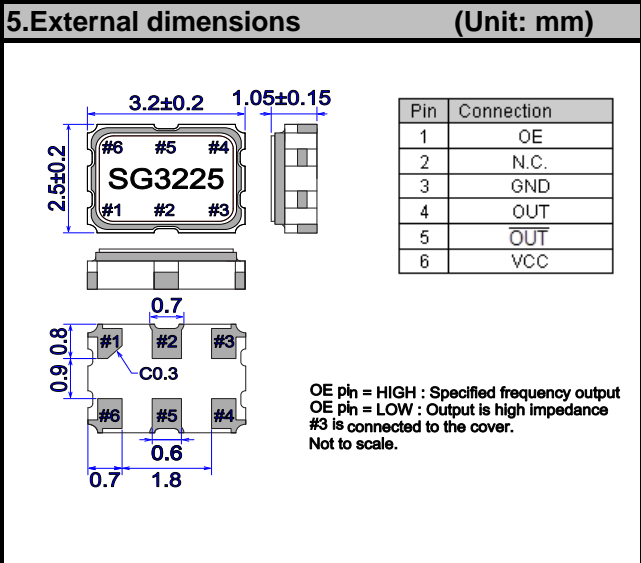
5.External dimensions (Unit: mm)

3.2±0.2

1.05±0.15

2.5±0.2

#6 #5 #4

SG3225

#1 #2 #3

| Pin | Connection |
|---|---|
| 1 | OE |
| 2 | N.C. |
| 3 | GND |
| 4 | OUT |
| 5 | $\overline{OUT}$ |
| 6 | VCC |

0.7

0.8

0.9

#1 #2 #3

C0.3

#6 #5 #4

0.6

0.7 1.8

OE pin = HIGH : Specified frequency output
OE pin = LOW : Output is high impedance
#3 is connected to the cover.
Not to scale.